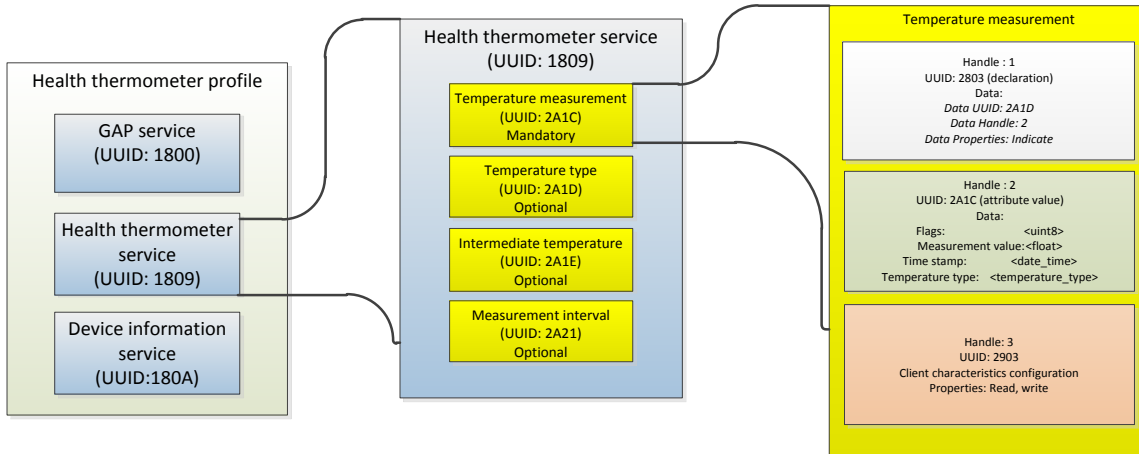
Health thermometer profile

GAP service
(UUID: 1800)

Health thermometer service
(UUID: 1809)

Device information service
(UUID:180A)

Health thermometer service
(UUID: 1809)

Temperature measurement
(UUID: 2A1C)
Mandatory

Temperature type
(UUID: 2A1D)
Optional

Intermediate temperature
(UUID: 2A1E)
Optional

Measurement interval
(UUID: 2A21)
Optional

Temperature measurement

Handle : 1
UUID: 2803 (declaration)
Data:
Data UUID: 2A1D
Data Handle: 2
Data Properties: Indicate

Handle : 2
UUID: 2A1C (attribute value)
Data:
Flags: <uint8>
Measurement value:<float>
Time stamp: <date_time>
Temperature type: <temperature_type>

Handle: 3
UUID: 2903
Client characteristics configuration
Properties: Read, write